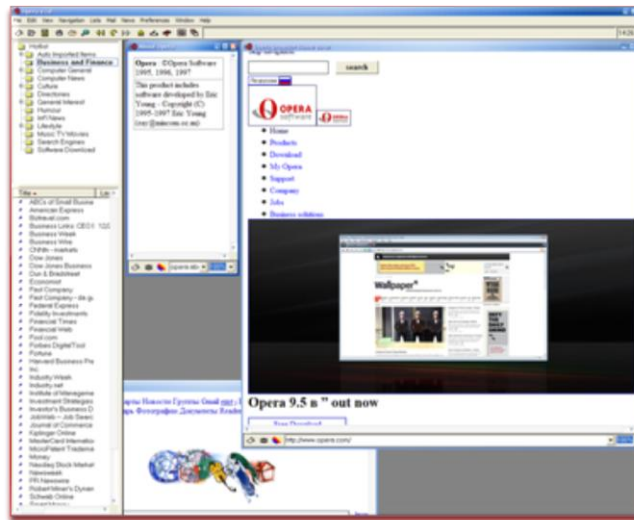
File Edit View Navigation Lists Mail News Preferences Window Help

Hotlist
Auto Imported Items
Business and Finance
Computer General
Computer News
Culture
Directories
General Interest
Humour
Int'l News
Lifestyle
Music TV Movies
Search Engines
Software Download

Title
ABCs of Small Busine
American Express
Biztravel.com
Business Links: CEO1
Business Week
Business Wire
CNNfn - markets
Dow Jones
Dow Jones Business
Dun & Bradstreet
Economist
Fast Company
Fast Company - de.gu
Federal Express
Fidelity Investments
Financial Times
Financial Web
Fool.com
Forbes Digital Tool
Fortune
Harvard Business Re
Inc.
Industry Week
Industry.net
Institute of Manageme
Investment Strategies
Investor's Business D
JobWeb -- Job Searc
Journal of Commerce
Kiplinger Online
MasterCard Internatio
MicroPatent Tradema
Money
Nasdaq Stock Market
Newsweek
PR Newswire
Robert Minor's Dynan
Schwab Online

Opera - ©Opera Software 1995, 1996, 1997

This product includes software developed by Eric Young - Copyright (C) 1995-1997 Eric Young (eay@mincom.oz.au)

search

OPERA software

Home
Products
Download
My Opera
Support
Company
Jobs
Business solutions

Wallpaper

Opera 9.5 в " out now

http://www.opera.com/

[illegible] Новости Группы Ещё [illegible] Фотографии Документы Reader